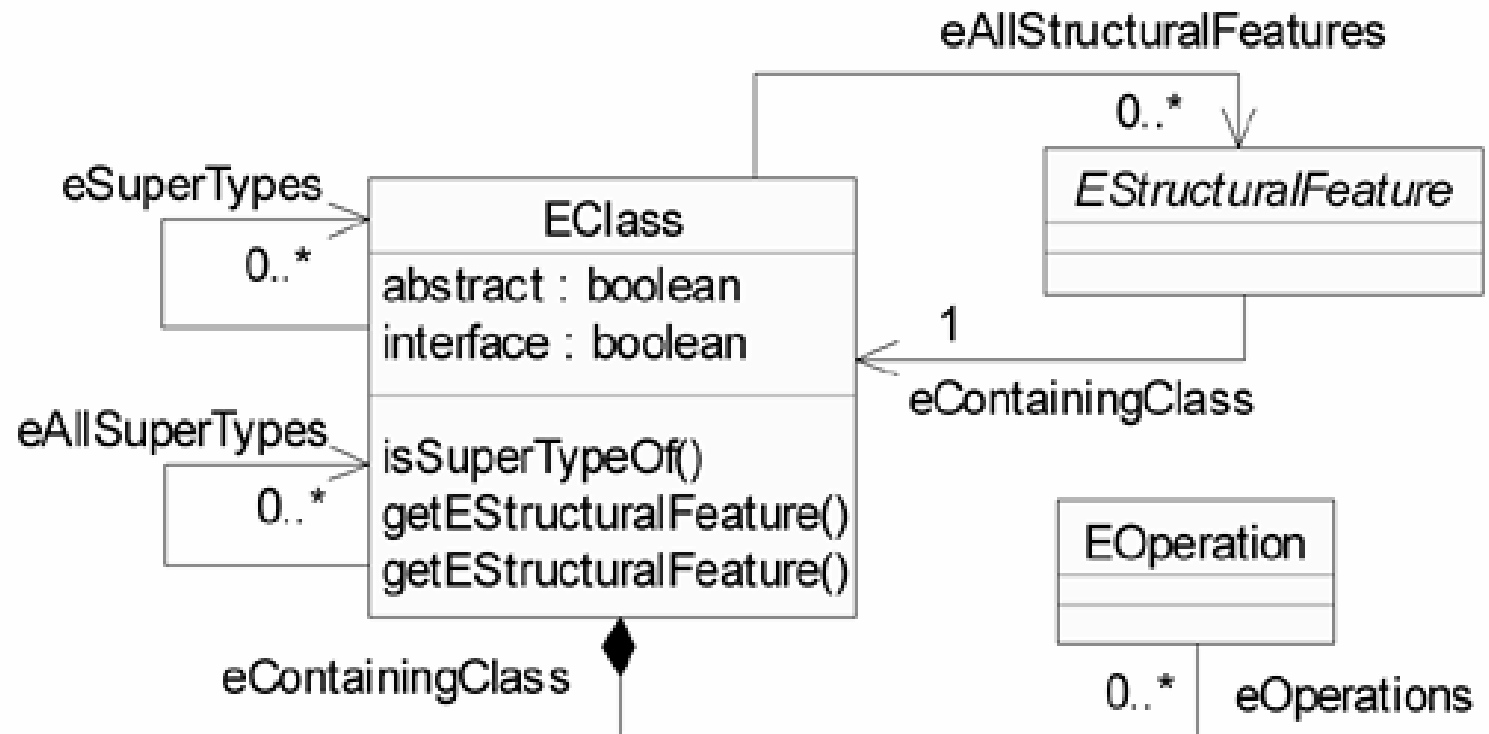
eAllStructuralFeatures

0..*

EStructuralFeature

eSuperTypes

0..*

EClass

abstract : boolean
interface : boolean

1

eContainingClass

eAllSuperTypes

0..*

isSuperTypeOf()
getEStructuralFeature()
getEStructuralFeature()

EOperation

eContainingClass

0..*

eOperations